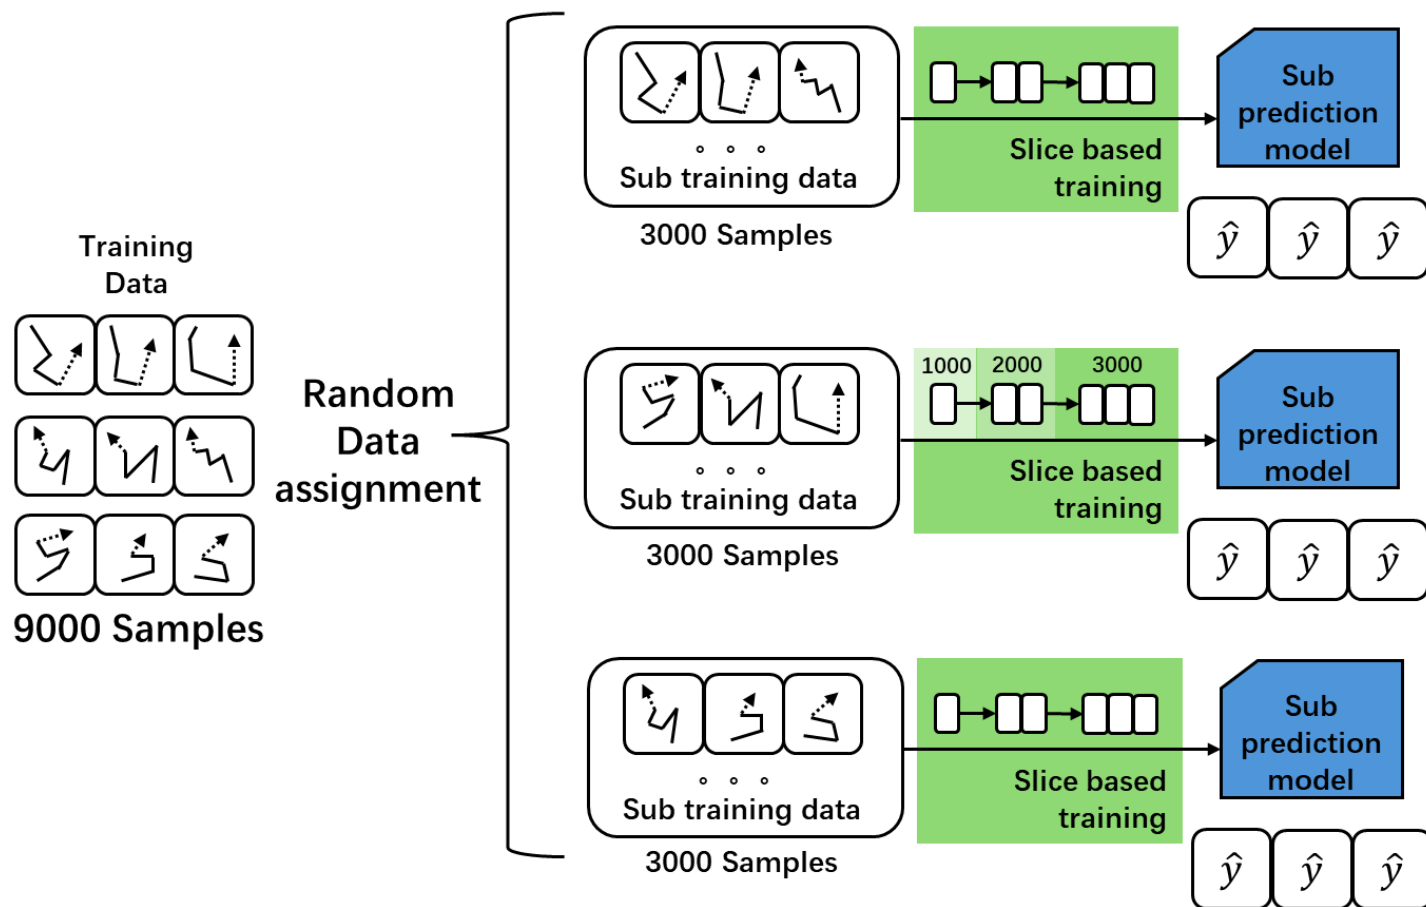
Training Data

9000 Samples

Random Data assignment

Sub training data

3000 Samples

Slice based training

Sub prediction model

$\hat{y}$ $\hat{y}$ $\hat{y}$

1000 2000 3000

Sub training data

3000 Samples

Slice based training

Sub prediction model

$\hat{y}$ $\hat{y}$ $\hat{y}$

Sub training data

3000 Samples

Slice based training

Sub prediction model

$\hat{y}$ $\hat{y}$ $\hat{y}$